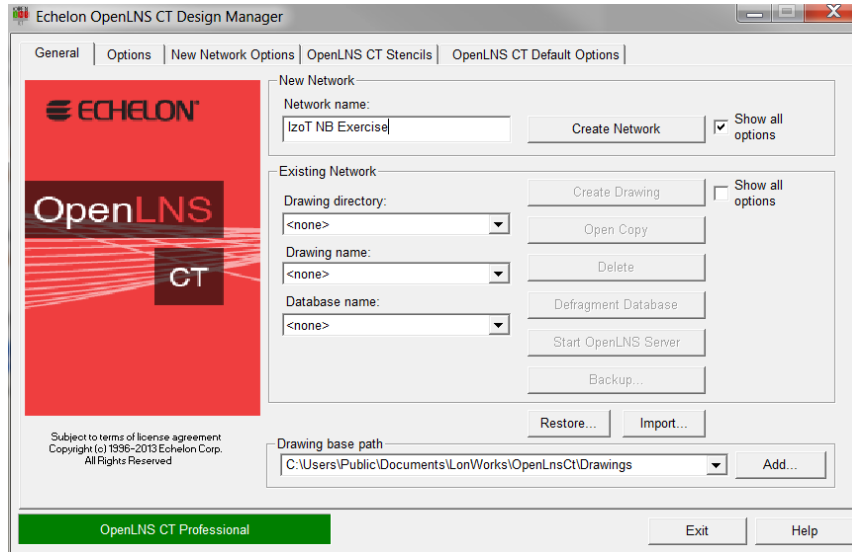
Echelon OpenLNS CT Design Manager

General | Options | New Network Options | OpenLNS CT Stencils | OpenLNS CT Default Options

ECHELON

OpenLNS

CT

Subject to terms of license agreement
Copyright (c) 1996-2013 Echelon Corp.
All Rights Reserved

New Network

Network name:

IzoT NB Exercise

Create Network

Show all options

Existing Network

Drawing directory:

<none>

Drawing name:

<none>

Database name:

<none>

Create Drawing

Show all options

Open Copy

Delete

Defragment Database

Start OpenLNS Server

Backup...

Restore...

Import...

Drawing base path

C:\Users\Public\Documents\LonWorks\OpenLnsCt\Drawings

Add...

OpenLNS CT Professional

Exit

Help